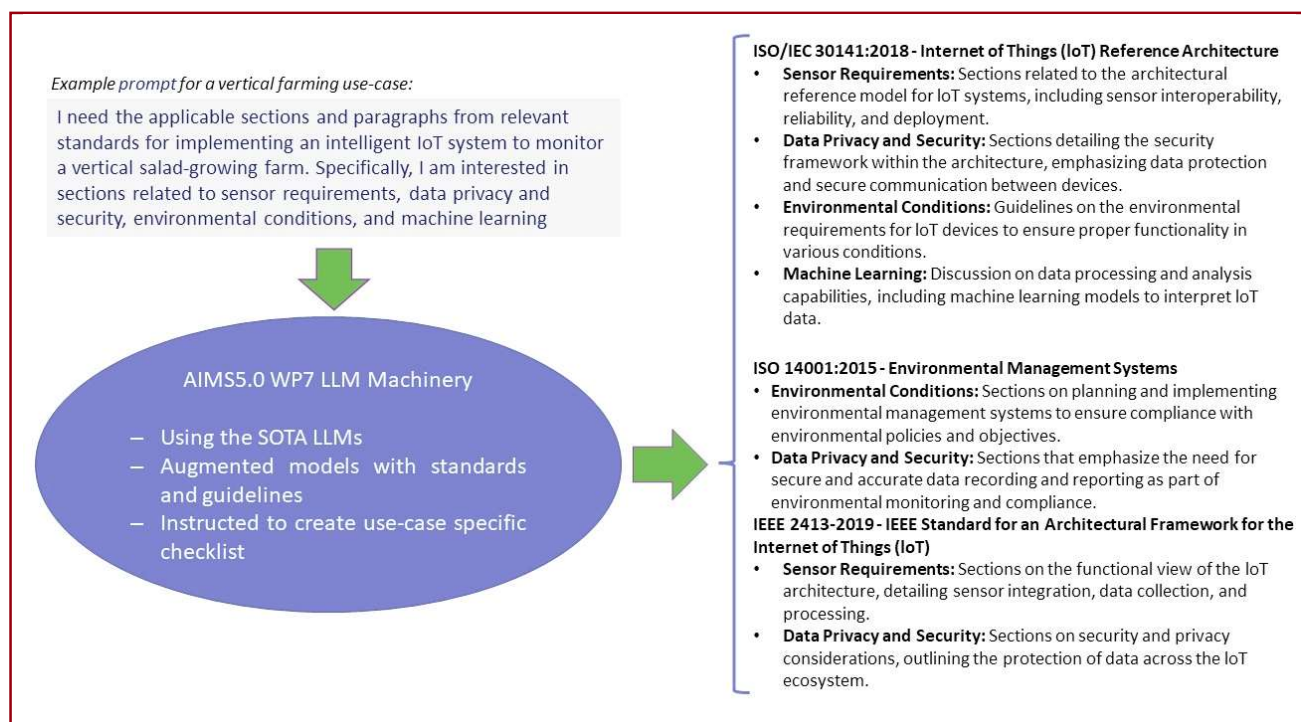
*Example prompt for a vertical farming use-case:*

I need the applicable sections and paragraphs from relevant standards for implementing an intelligent IoT system to monitor a vertical salad-growing farm. Specifically, I am interested in sections related to sensor requirements, data privacy and security, environmental conditions, and machine learning

AIMS5.0 WP7 LLM Machinery

– Using the SOTA LLMs
– Augmented models with standards and guidelines
– Instructed to create use-case specific checklist

**ISO/IEC 30141:2018 - Internet of Things (IoT) Reference Architecture**
- **Sensor Requirements:** Sections related to the architectural reference model for IoT systems, including sensor interoperability, reliability, and deployment.
- **Data Privacy and Security:** Sections detailing the security framework within the architecture, emphasizing data protection and secure communication between devices.
- **Environmental Conditions:** Guidelines on the environmental requirements for IoT devices to ensure proper functionality in various conditions.
- **Machine Learning:** Discussion on data processing and analysis capabilities, including machine learning models to interpret IoT data.

**ISO 14001:2015 - Environmental Management Systems**
- **Environmental Conditions:** Sections on planning and implementing environmental management systems to ensure compliance with environmental policies and objectives.
- **Data Privacy and Security:** Sections that emphasize the need for secure and accurate data recording and reporting as part of environmental monitoring and compliance.

**IEEE 2413-2019 - IEEE Standard for an Architectural Framework for the Internet of Things (IoT)**
- **Sensor Requirements:** Sections on the functional view of the IoT architecture, detailing sensor integration, data collection, and processing.
- **Data Privacy and Security:** Sections on security and privacy considerations, outlining the protection of data across the IoT ecosystem.